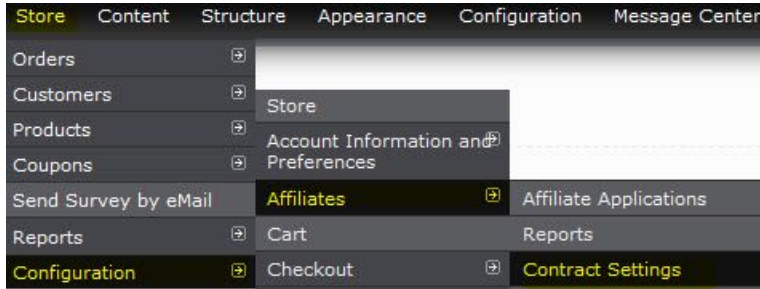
Store Content Structure Appearance Configuration Message Center

Orders
Customers
Products
Coupons
Send Survey by eMail
Reports
Configuration

Store
Account Information and Preferences
Affiliates
Cart
Checkout

Affiliate Applications
Reports
Contract Settings